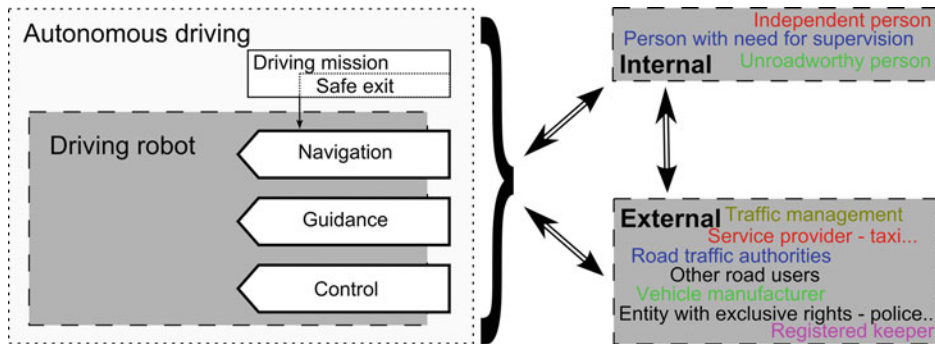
Autonomous driving

Driving mission
Safe exit

Driving robot

Navigation

Guidance

Control

Independent person
Person with need for supervision
Internal
Unroadworthy person

External
Traffic management
Service provider - taxi...
Road traffic authorities
Other road users
Vehicle manufacturer
Entity with exclusive rights - police...
Registered keeper